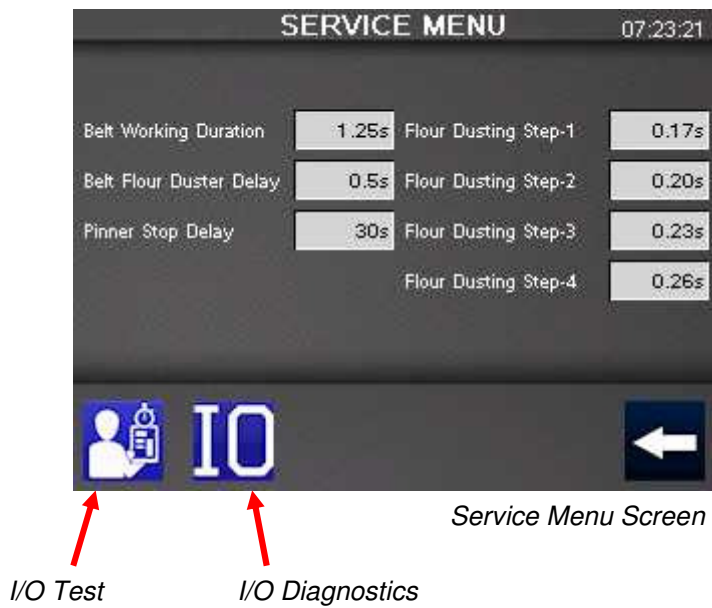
SERVICE MENU 07:23:21

| | | | |
|---|---|---|---|
| Belt Working Duration | 1.25s | Flour Dusting Step-1 | 0.17s |
| Belt Flour Duster Delay | 0.5s | Flour Dusting Step-2 | 0.20s |
| Pinner Stop Delay | 30s | Flour Dusting Step-3 | 0.23s |
| | | Flour Dusting Step-4 | 0.26s |

IO

Service Menu Screen

I/O Test

I/O Diagnostics